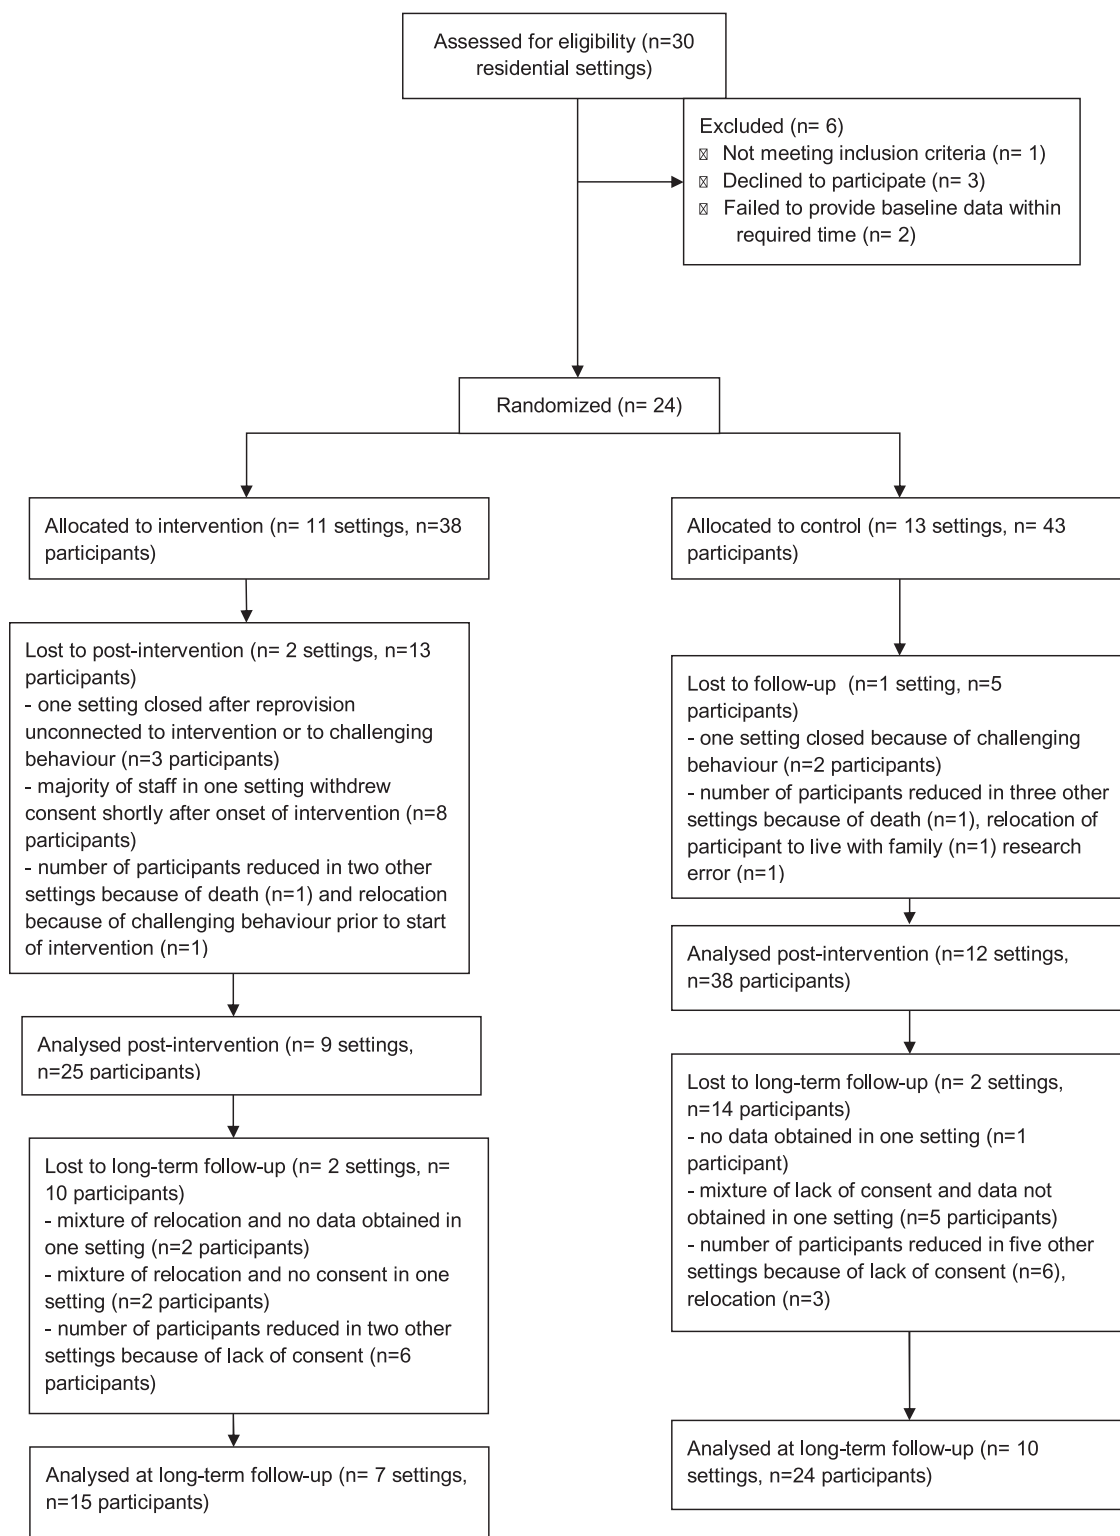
Assessed for eligibility (n=30 residential settings)

Excluded (n= 6)
Not meeting inclusion criteria (n= 1)
Declined to participate (n= 3)
Failed to provide baseline data within required time (n= 2)

Randomized (n= 24)

Allocated to intervention (n= 11 settings, n=38 participants)

Lost to post-intervention (n= 2 settings, n=13 participants)
- one setting closed after reprovision unconnected to intervention or to challenging behaviour (n=3 participants)
- majority of staff in one setting withdrew consent shortly after onset of intervention (n=8 participants)
- number of participants reduced in two other settings because of death (n=1) and relocation because of challenging behaviour prior to start of intervention (n=1)

Analysed post-intervention (n= 9 settings, n=25 participants)

Lost to long-term follow-up (n= 2 settings, n= 10 participants)
- mixture of relocation and no data obtained in one setting (n=2 participants)
- mixture of relocation and no consent in one setting (n=2 participants)
- number of participants reduced in two other settings because of lack of consent (n=6 participants)

Analysed at long-term follow-up (n= 7 settings, n=15 participants)

Allocated to control (n= 13 settings, n= 43 participants)

Lost to follow-up (n=1 setting, n=5 participants)
- one setting closed because of challenging behaviour (n=2 participants)
- number of participants reduced in three other settings because of death (n=1), relocation of participant to live with family (n=1) research error (n=1)

Analysed post-intervention (n=12 settings, n=38 participants)

Lost to long-term follow-up (n= 2 settings, n=14 participants)
- no data obtained in one setting (n=1 participant)
- mixture of lack of consent and data not obtained in one setting (n=5 participants)
- number of participants reduced in five other settings because of lack of consent (n=6), relocation (n=3)

Analysed at long-term follow-up (n= 10 settings, n=24 participants)